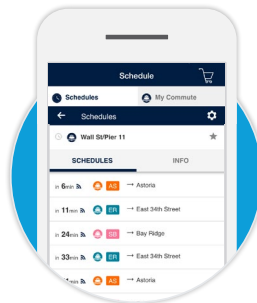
Schedule

Schedules

My Commute

Schedules

Wall St/Pier 11

SCHEDULES

INFO

in 6min AS → Astoria

in 11min ER → East 34th Street

in 24min SB → Bay Ridge

in 33min ER → East 34th Street

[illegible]min AS → Astoria